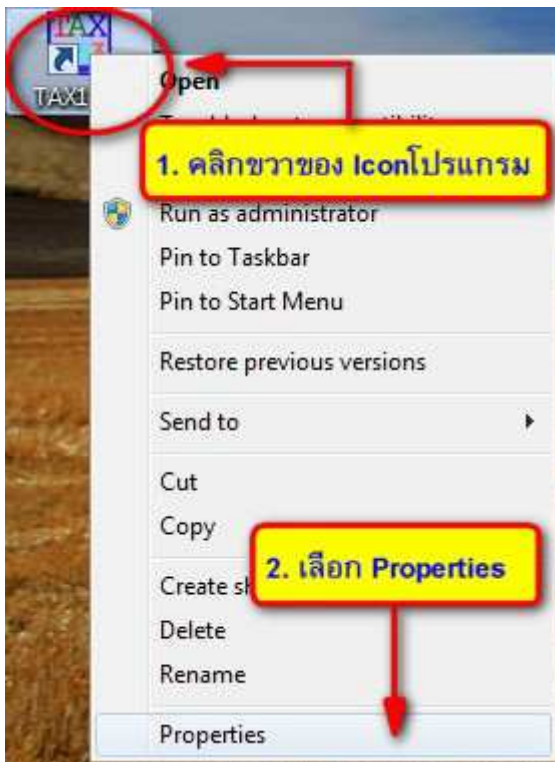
TAX
TAX1

Open
Troubleshoot compatibility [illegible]

1. คลิกขวาของ Iconโปรแกรม

Run as administrator
Pin to Taskbar
Pin to Start Menu
Restore previous versions
Send to
Cut
Copy
Create sh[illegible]
Delete
Rename
Properties

2. เลือก Properties